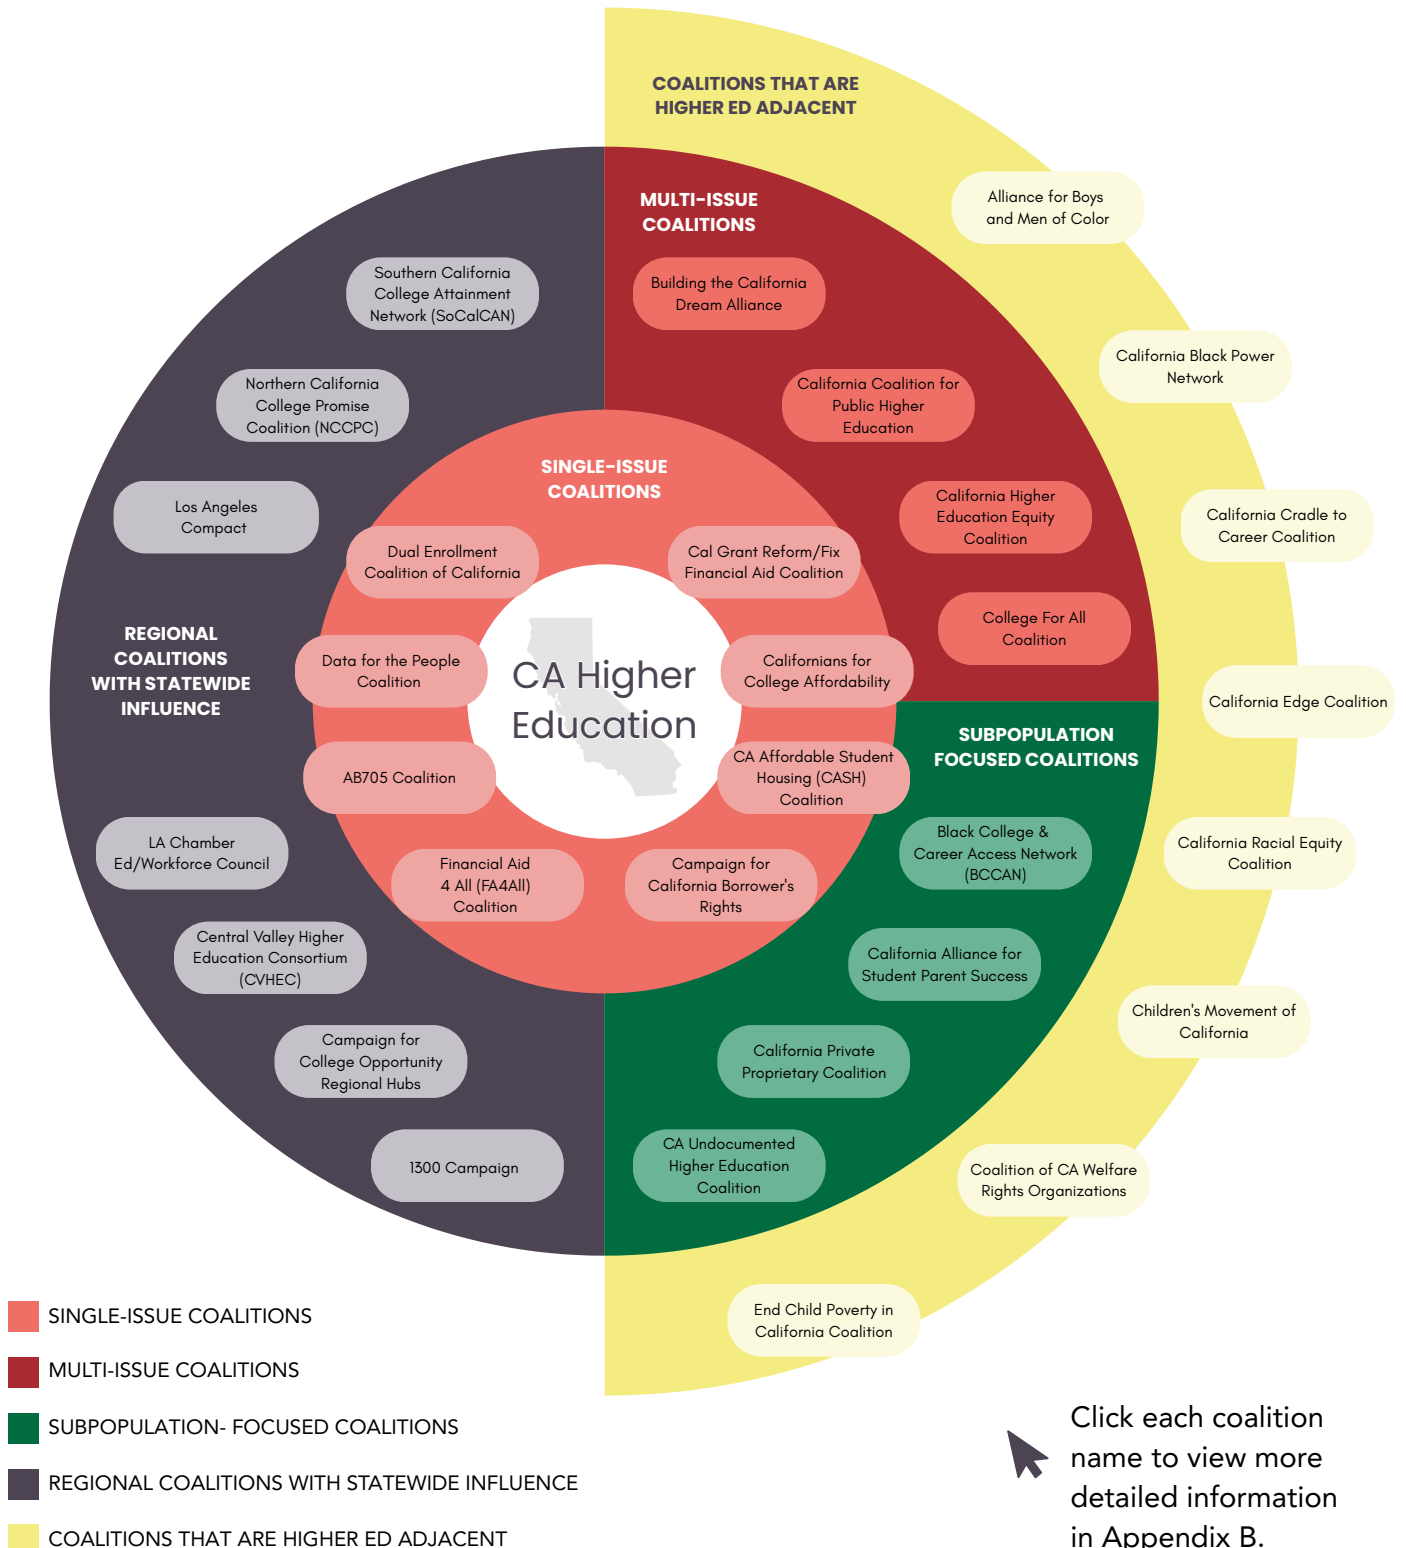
COALITIONS THAT ARE HIGHER ED ADJACENT

MULTI-ISSUE COALITIONS

Alliance for Boys and Men of Color

Southern California College Attainment Network (SoCalCAN)

Building the California Dream Alliance

California Black Power Network

Northern California College Promise Coalition (NCCPC)

California Coalition for Public Higher Education

SINGLE-ISSUE COALITIONS

Los Angeles Compact

California Higher Education Equity Coalition

California Cradle to Career Coalition

Dual Enrollment Coalition of California

Cal Grant Reform/Fix Financial Aid Coalition

College For All Coalition

REGIONAL COALITIONS WITH STATEWIDE INFLUENCE

Data for the People Coalition

CA Higher Education

Californians for College Affordability

California Edge Coalition

SUBPOPULATION FOCUSED COALITIONS

AB705 Coalition

CA Affordable Student Housing (CASH) Coalition

LA Chamber Ed/Workforce Council

Black College & Career Access Network (BCCAN)

California Racial Equity Coalition

Financial Aid 4 All (FA4All) Coalition

Campaign for California Borrower's Rights

Central Valley Higher Education Consortium (CVHEC)

California Alliance for Student Parent Success

Children's Movement of California

Campaign for College Opportunity Regional Hubs

California Private Proprietary Coalition

1300 Campaign

CA Undocumented Higher Education Coalition

Coalition of CA Welfare Rights Organizations

End Child Poverty in California Coalition

SINGLE-ISSUE COALITIONS

MULTI-ISSUE COALITIONS

SUBPOPULATION- FOCUSED COALITIONS

REGIONAL COALITIONS WITH STATEWIDE INFLUENCE

COALITIONS THAT ARE HIGHER ED ADJACENT

Click each coalition name to view more detailed information in Appendix B.